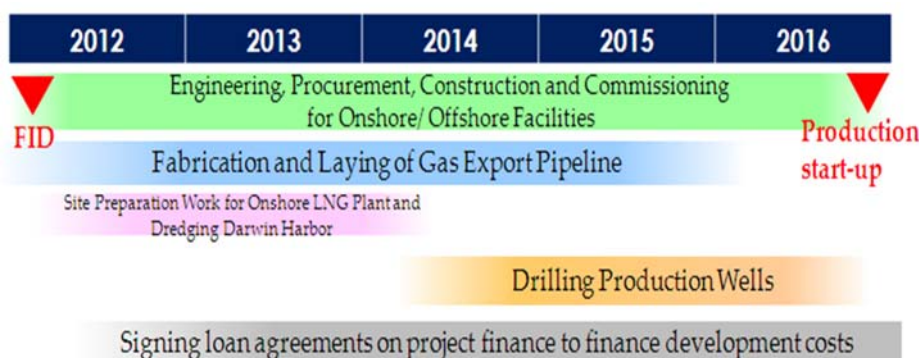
| 2012 | 2013 | 2014 | 2015 | 2016 |
|---|---|---|---|---|

Engineering, Procurement, Construction and Commissioning for Onshore/ Offshore Facilities

FID

Production start-up

Fabrication and Laying of Gas Export Pipeline

Site Preparation Work for Onshore LNG Plant and Dredging Darwin Harbor

Drilling Production Wells

Signing loan agreements on project finance to finance development costs